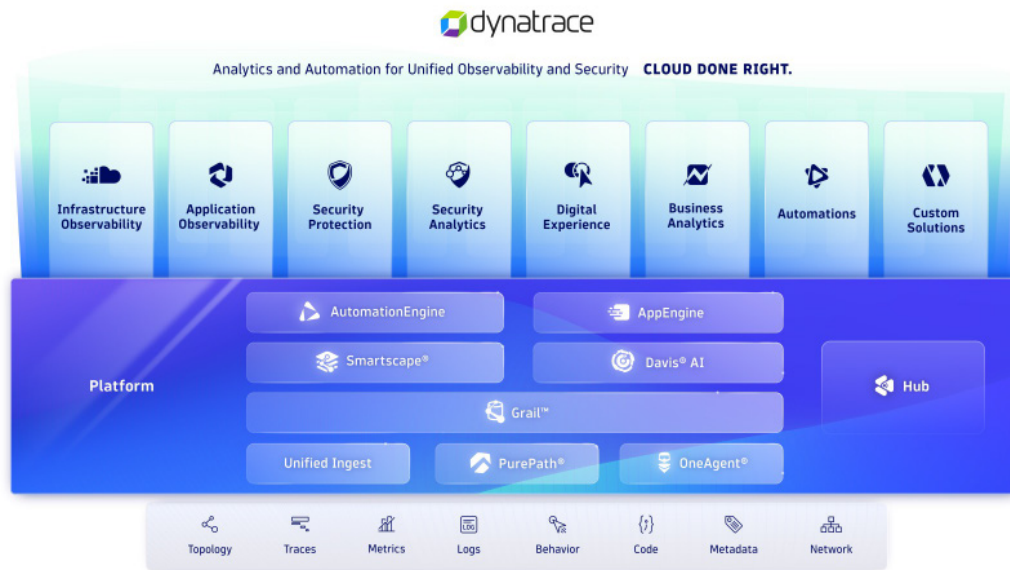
dynatrace

Analytics and Automation for Unified Observability and Security CLOUD DONE RIGHT.

Infrastructure Observability

Application Observability

Security Protection

Security Analytics

Digital Experience

Business Analytics

Automations

Custom Solutions

Platform

AutomationEngine

AppEngine

Smartscape®

Davis® AI

Grail™

Unified Ingest

PurePath®

OneAgent®

Hub

Topology

Traces

Metrics

LOG

Logs

Behavior

Code

Metadata

Network